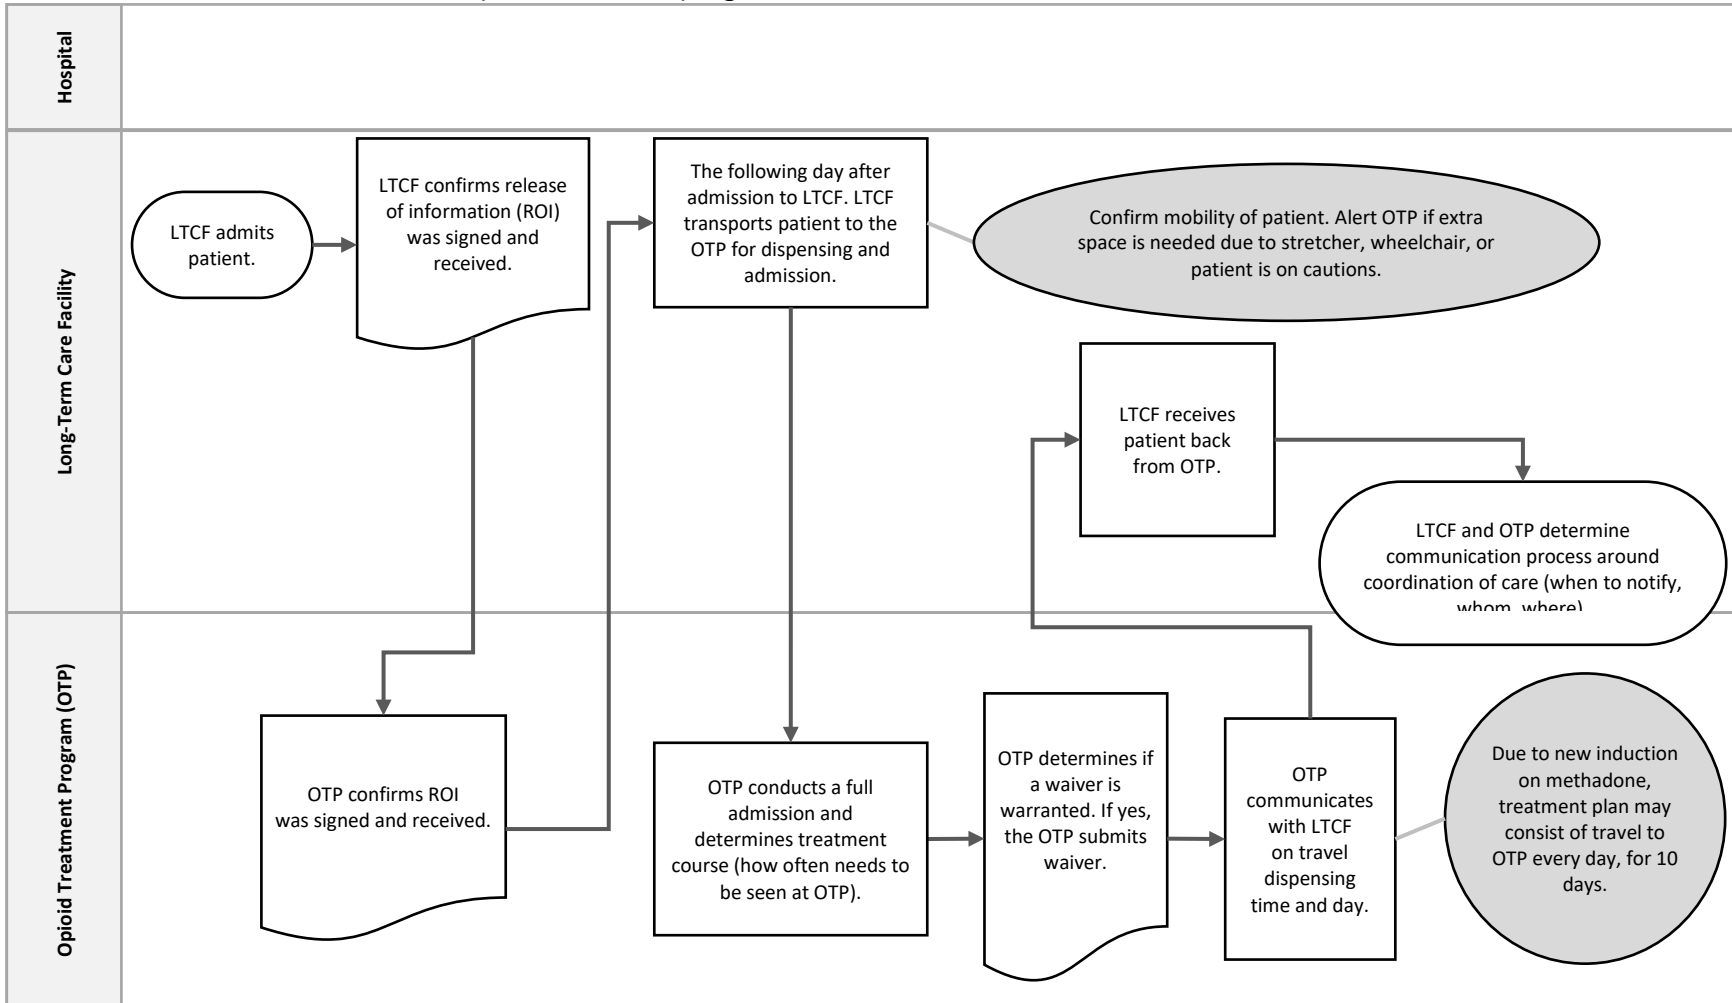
Hospital

Long-Term Care Facility

LTCF admits patient.

LTCF confirms release of information (ROI) was signed and received.

The following day after admission to LTCF. LTCF transports patient to the OTP for dispensing and admission.

Confirm mobility of patient. Alert OTP if extra space is needed due to stretcher, wheelchair, or patient is on cautions.

LTCF receives patient back from OTP.

LTCF and OTP determine communication process around coordination of care (when to notify, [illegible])

Opioid Treatment Program (OTP)

OTP confirms ROI was signed and received.

OTP conducts a full admission and determines treatment course (how often needs to be seen at OTP).

OTP determines if a waiver is warranted. If yes, the OTP submits waiver.

OTP communicates with LTCF on travel dispensing time and day.

Due to new induction on methadone, treatment plan may consist of travel to OTP every day, for 10 days.